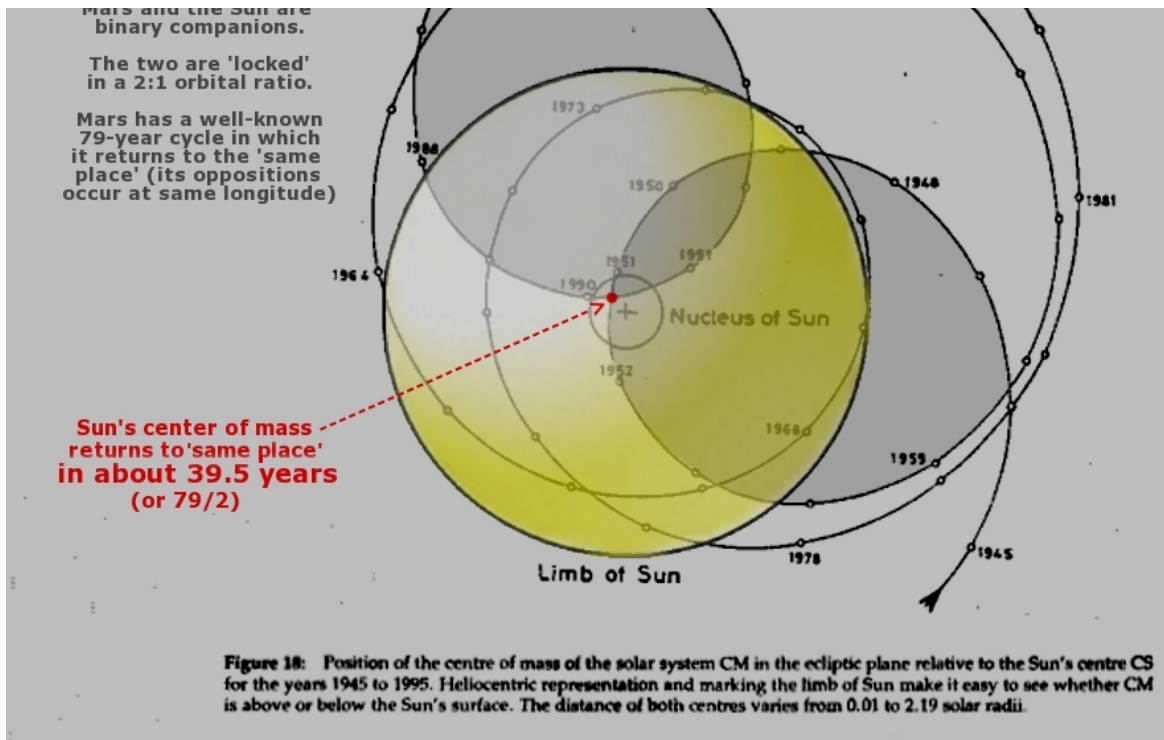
Mars and the Sun are binary companions.

The two are 'locked' in a 2:1 orbital ratio.

Mars has a well-known 79-year cycle in which it returns to the 'same place' (its oppositions occur at same longitude)

1973

1986

1950

1948

1981

1964

1951

1991

1990

Nucleus of Sun

1952

1968

1959

Sun's center of mass returns to'same place' in about 39.5 years (or 79/2)

1978

1945

Limb of Sun

**Figure 18:** Position of the centre of mass of the solar system CM in the ecliptic plane relative to the Sun's centre CS for the years 1945 to 1995. Heliocentric representation and marking the limb of Sun make it easy to see whether CM is above or below the Sun's surface. The distance of both centres varies from 0.01 to 2.19 solar radii.